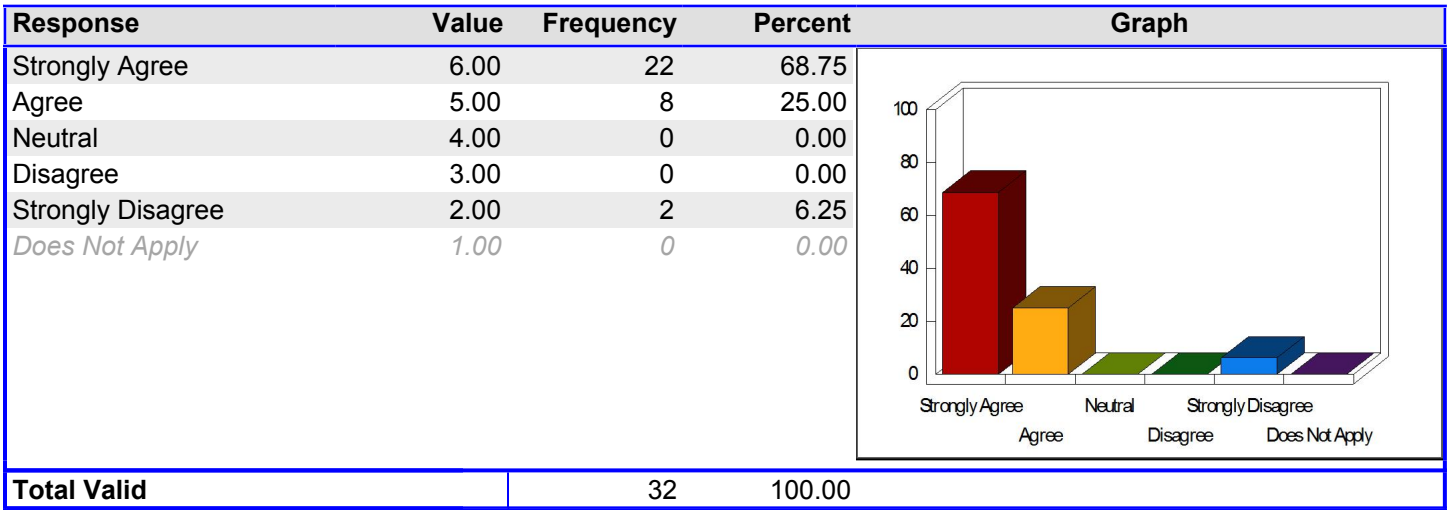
| Response | Value | Frequency | Percent | Graph |
|---|---|---|---|---|
| Strongly Agree | 6.00 | 22 | 68.75 | |
| Agree | 5.00 | 8 | 25.00 | |
| Neutral | 4.00 | 0 | 0.00 | |
| Disagree | 3.00 | 0 | 0.00 | |
| Strongly Disagree | 2.00 | 2 | 6.25 | |
| Does Not Apply | 1.00 | 0 | 0.00 | |
| Total Valid | | 32 | 100.00 | |

100
80
60
40
20
0
Strongly Agree
Agree
Neutral
Disagree
Strongly Disagree
Does Not Apply